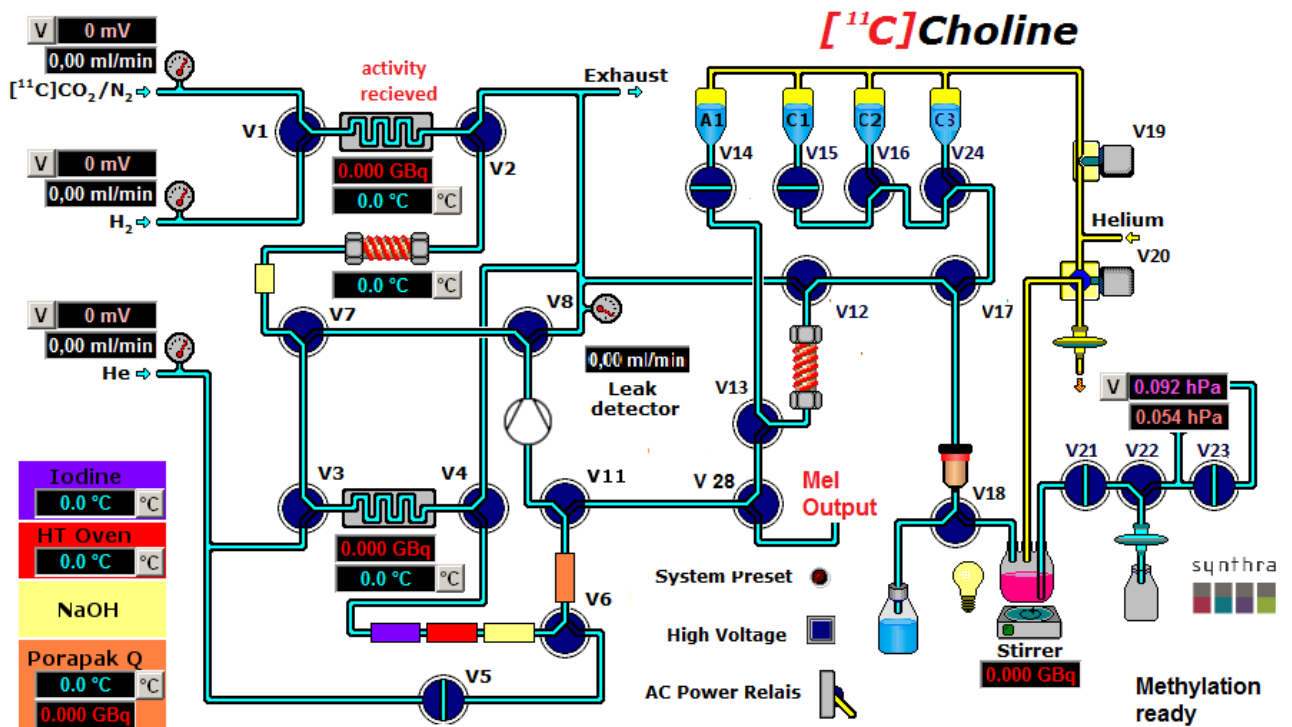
[$^{11}$C]Choline

V 0 mV
0,00 ml/min
[$^{11}$C]CO$_2$/N$_2$
V1
activity recieved
0.000 GBq
0.0 °C °C
V2
Exhaust

V 0 mV
0,00 ml/min
H$_2$

0.0 °C °C

V 0 mV
0,00 ml/min
He
V7
V8
0,00 ml/min
Leak detector

A1 C1 C2 C3
V14 V15 V16 V24
V19
Helium
V20
V12
V17
V13
V 28
MeI Output
V11
V3 V4
0.000 GBq
0.0 °C °C
V6
V5
V18
Stirrer
0.000 GBq

V 0.092 hPa
0.054 hPa
V21 V22 V23

Iodine
0.0 °C °C
HT Oven
0.0 °C °C
NaOH
Porapak Q
0.0 °C °C
0.000 GBq

System Preset
High Voltage
AC Power Relais

synthra

Methylation ready